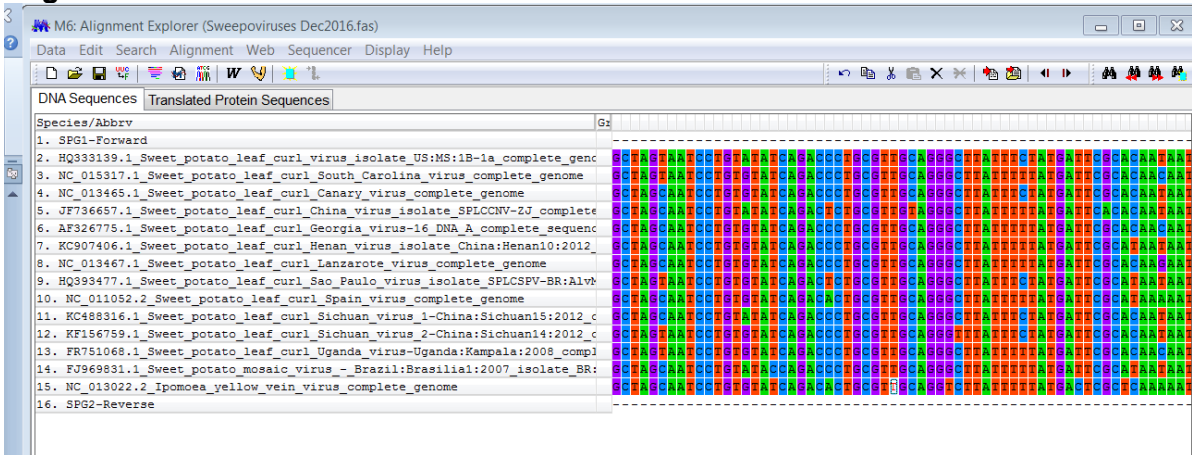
M6: Alignment Explorer (Sweepoviruses Dec2016.fas)

Data Edit Search Alignment Web Sequencer Display Help

DNA Sequences | Translated Protein Sequences

Species/Abbrv | Gr

1. SPG1-Forward
2. HQ333139.1_Sweet_potato_leaf_curl_virus_isolate_US:MS:1B-1a_complete_genc
3. NC_015317.1_Sweet_potato_leaf_curl_South_Carolina_virus_complete_genome
4. NC_013465.1_Sweet_potato_leaf_curl_Canary_virus_complete_genome
5. JF736657.1_Sweet_potato_leaf_curl_China_virus_isolate_SPLCCNV-ZJ_complete
6. AF326775.1_Sweet_potato_leaf_curl_Georgia_virus-16_DNA_A_complete_sequenc
7. KC907406.1_Sweet_potato_leaf_curl_Henan_virus_isolate_China:Henan10:2012_
8. NC_013467.1_Sweet_potato_leaf_curl_Lanzarote_virus_complete_genome
9. HQ393477.1_Sweet_potato_leaf_curl_Sao_Paulo_virus_isolate_SPLCSPV-BR:AlvM
10. NC_011052.2_Sweet_potato_leaf_curl_Spain_virus_complete_genome
11. KC488316.1_Sweet_potato_leaf_curl_Sichuan_virus_1-China:Sichuan15:2012_c
12. KF156759.1_Sweet_potato_leaf_curl_Sichuan_virus_2-China:Sichuan14:2012_c
13. FR751068.1_Sweet_potato_leaf_curl_Uganda_virus-Uganda:Kampala:2008_compl
14. FJ969831.1_Sweet_potato_mosaic_virus_-_Brazil:Brasilia1:2007_isolate_BR:
15. NC_013022.2_Ipomoea_yellow_vein_virus_complete_genome
16. SPG2-Reverse

GCTAGTAATCCTGTGTATCAGACCCTGCGTTGCAGGGCTTATTTCTATGATTCGCACAATAAT
GCTAGTAATCCTGTGTATCAGACCCTGCGTTGCAGGGCTTATTTTTATGATTCGCACAACAAT
GCTAGCAATCCTGTGTATCAGACCCTGCGTTGCAGGGCTTATTTCTATGATTCGCACAATAAT
GCTAGCAATCCTGTATATCAGACTCTGCGTTGTAGGGCTTATTTTTATGATTCACACAATAAT
GCTAGTAATCCTGTGTATCAGACCCTGCGTTGCAGGGCTTATTTTTATGATTCGCACAACAAT
GCTAGCAATCCTGTGTATCAGACCCTGCGTTGCAGGGCTTATTTTTATGATTCGCATAATAAT
GCTAGCAATCCTGTGTATCAGACCCTGCGTTGCAGGGCTTATTTTTATGATTCGCACAATAAT
GCTAGTAATCCTGTGTATCAGACTCTGCGTTGCAGGGCTTATTTCTATGATTCGCATAATAAT
GCTAGCAATCCTGTGTATCAGACACTGCGTTGCAGGGCTTATTTTTATGATTCGCATAAAAAT
GCTAGCAATCCTGTGTATCAGACCCTGCGTTGCAGGGCTTATTTTTATGATTCGCATAATAAT
GCTAGCAATCCTGTGTATCAGACCCTGCGTTGCAGGGTTTATTTCTATGATTCGCATAATAAT
GCTAGTAATCCTGTGTATCAGACCCTGCGTTGCAGGGCTTATTTTTATGATTCGCACAACAAT
GCTAGTAATCCTGTGTATCAGACCCTGCGTTGCAGGGCTTATTTTTATGATTCGCATAATAAT
GCTAGCAATCCTGTGTATCAGACACTGCGTTGCAGGTCTTATTTTTATGACTCGCTCAAAAAT